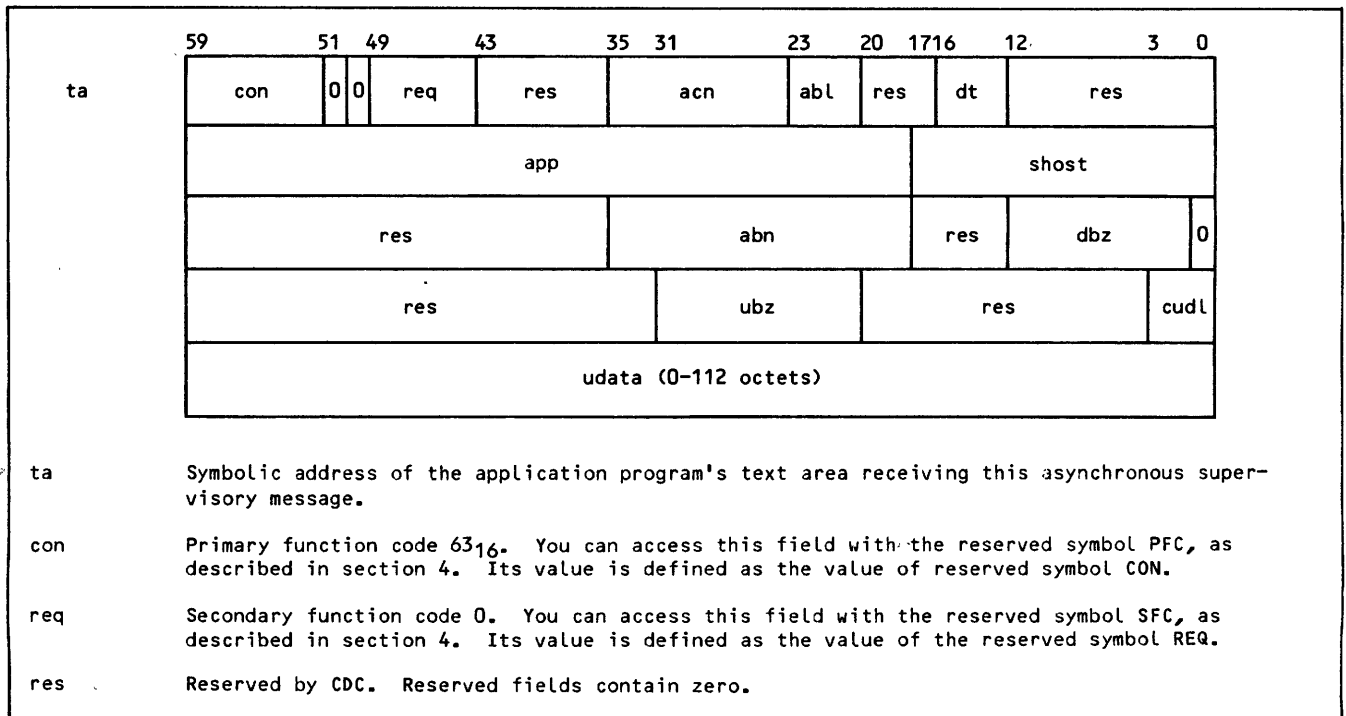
59 51 49 43 35 31 23 20 17 16 12 3 0

ta

| con | 0 | 0 | req | res | acn | abl | res | dt | res |
|---|---|---|---|---|---|---|---|---|---|

| app | shost |
|---|---|

| res | abn | res | dbz | 0 |
|---|---|---|---|---|

| res | ubz | res | cudl |
|---|---|---|---|

| udata (0-112 octets) |
|---|

ta Symbolic address of the application program's text area receiving this asynchronous supervisory message.

con Primary function code $63_{16}$. You can access this field with the reserved symbol PFC, as described in section 4. Its value is defined as the value of reserved symbol CON.

req Secondary function code 0. You can access this field with the reserved symbol SFC, as described in section 4. Its value is defined as the value of the reserved symbol REQ.

res Reserved by CDC. Reserved fields contain zero.